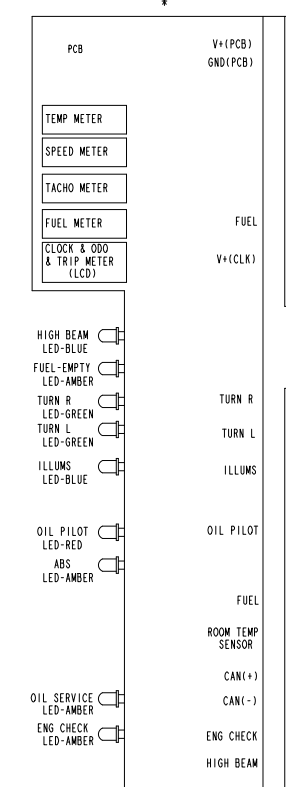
*

PCB

V+(PCB)
GND(PCB)

TEMP METER

SPEED METER

TACHO METER

FUEL METER

FUEL

CLOCK & ODO & TRIP METER (LCD)

V+(CLK)

HIGH BEAM LED-BLUE

FUEL-EMPTY LED-AMBER

TURN R LED-GREEN

TURN R

TURN L LED-GREEN

TURN L

ILLUMS LED-BLUE

ILLUMS

OIL PILOT LED-RED

OIL PILOT

ABS LED-AMBER

FUEL

ROOM TEMP SENSOR

CAN(+)

OIL SERVICE LED-AMBER

CAN(-)

ENG CHECK LED-AMBER

ENG CHECK

HIGH BEAM